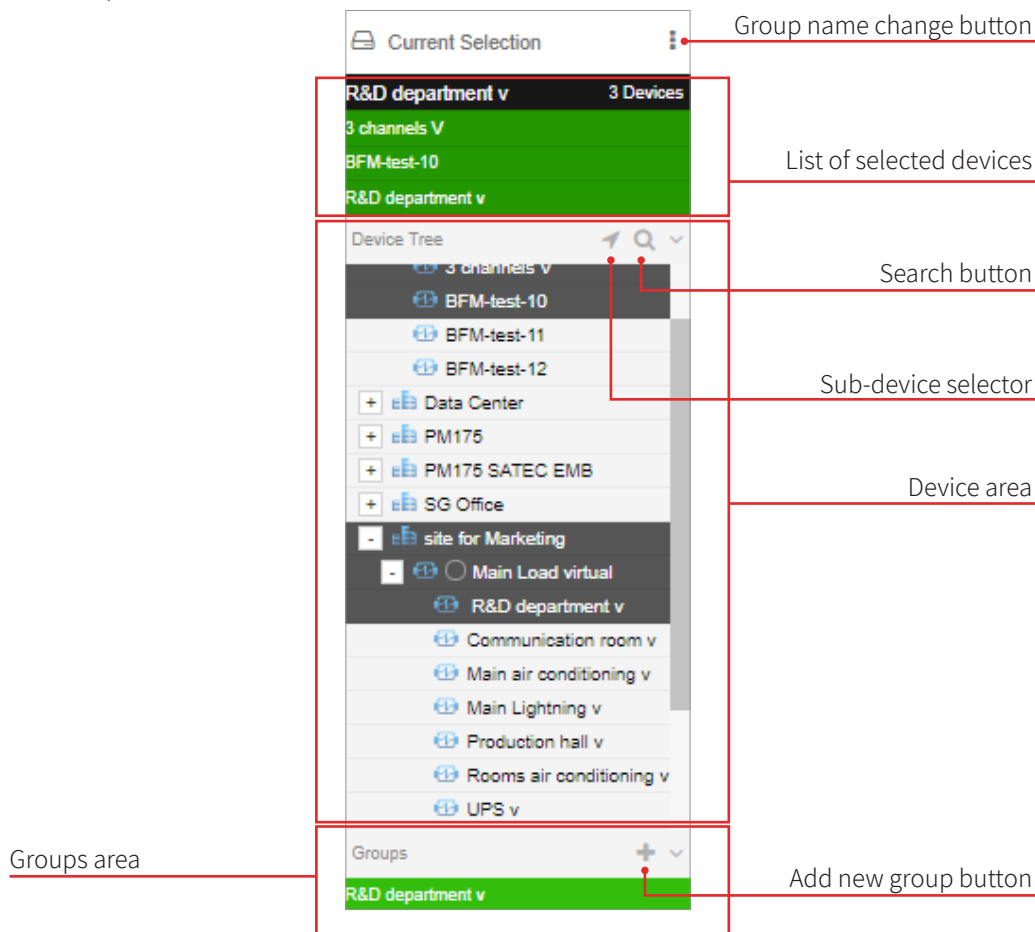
Current Selection

Group name change button

R&D department v 3 Devices

3 channels V

BFM-test-10

R&D department v

List of selected devices

Device Tree

Search button

3 channels V

BFM-test-10

BFM-test-11

BFM-test-12

Sub-device selector

+ Data Center

+ PM175

+ PM175 SATEC EMB

+ SG Office

Device area

- site for Marketing

- Main Load virtual

R&D department v

Communication room v

Main air conditioning v

Main Lightning v

Production hall v

Rooms air conditioning v

UPS v

Groups area

Groups

R&D department v

Add new group button